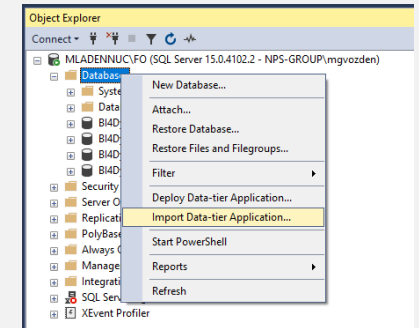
Object Explorer

Connect ▾

MLADENNUC\FO (SQL Server 15.0.4102.2 - NPS-GROUP\mgvozden)

Databases

Syste

Data

BI4D

BI4D

BI4D

BI4D

Security

Server O

Replicati

PolyBase

Always O

Manage

Integrati

SQL Serv

XEvent Profiler

New Database...

Attach...

Restore Database...

Restore Files and Filegroups...

Filter

Deploy Data-tier Application...

Import Data-tier Application...

Start PowerShell

Reports

Refresh